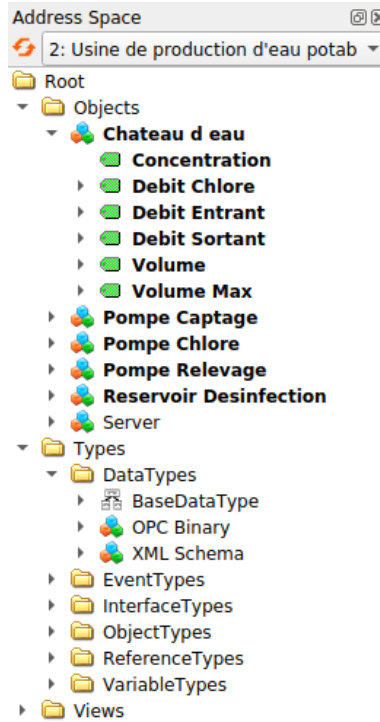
Address Space

2: Usine de production d'eau potab

Root
Objects
Chateau d eau
Concentration
Debit Chlore
Debit Entrant
Debit Sortant
Volume
Volume Max
Pompe Captage
Pompe Chlore
Pompe Relevage
Reservoir Desinfection
Server
Types
DataTypes
BaseDataType
OPC Binary
XML Schema
EventTypes
InterfaceTypes
ObjectTypes
ReferenceTypes
VariableTypes
Views